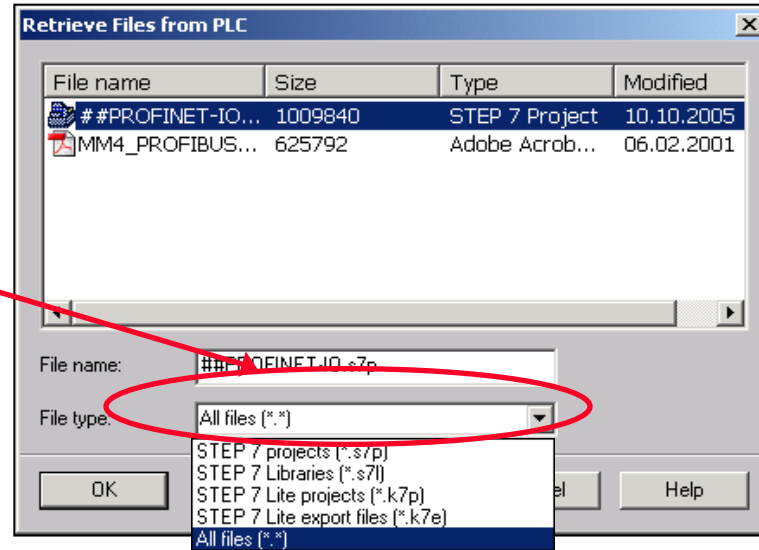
Retrieve Files from PLC

| File name | Size | Type | Modified |
|---|---|---|---|
| ##PROFINET-IO... | 1009840 | STEP 7 Project | 10.10.2005 |
| MM4_PROFIBUS... | 625792 | Adobe Acrob... | 06.02.2001 |

File name: ##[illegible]OFINET-IO.s7p

File type: All files (*.*)

STEP 7 projects (*.s7p)
STEP 7 Libraries (*.s7l)
STEP 7 Lite projects (*.k7p)
STEP 7 Lite export files (*.k7e)
All files (*.*)

OK
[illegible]el
Help